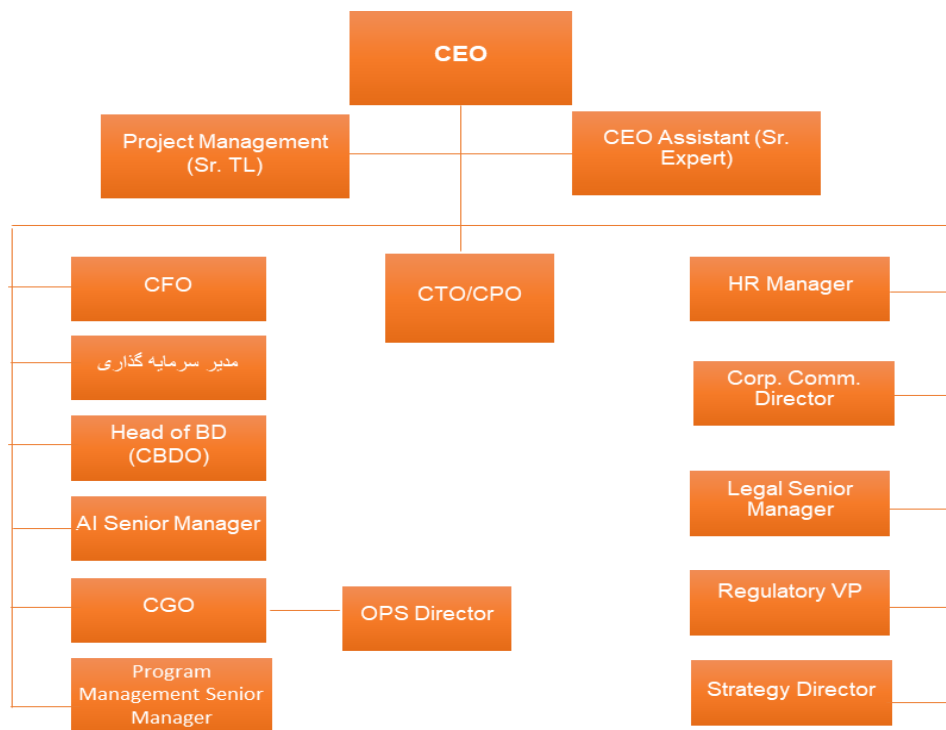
CEO

Project Management (Sr. TL)

CEO Assistant (Sr. Expert)

CFO

مدیر سرمایه گذاری

Head of BD (CBDO)

AI Senior Manager

CGO

Program Management Senior Manager

CTO/CPO

OPS Director

HR Manager

Corp. Comm. Director

Legal Senior Manager

Regulatory VP

Strategy Director